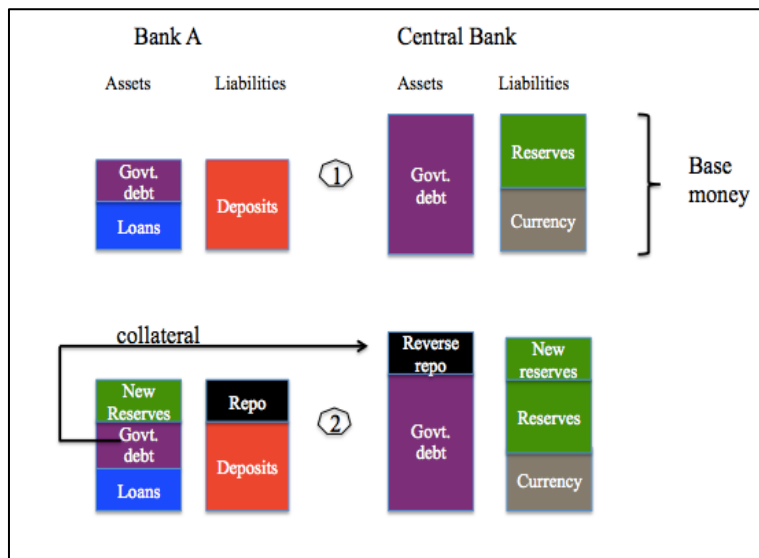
Bank A

Assets Liabilities

Govt. debt

Loans

Deposits

1

Central Bank

Assets Liabilities

Govt. debt

Reserves

Currency

Base money

collateral

New Reserves

Govt. debt

Loans

Repo

Deposits

2

Reverse repo

Govt. debt

New reserves

Reserves

Currency